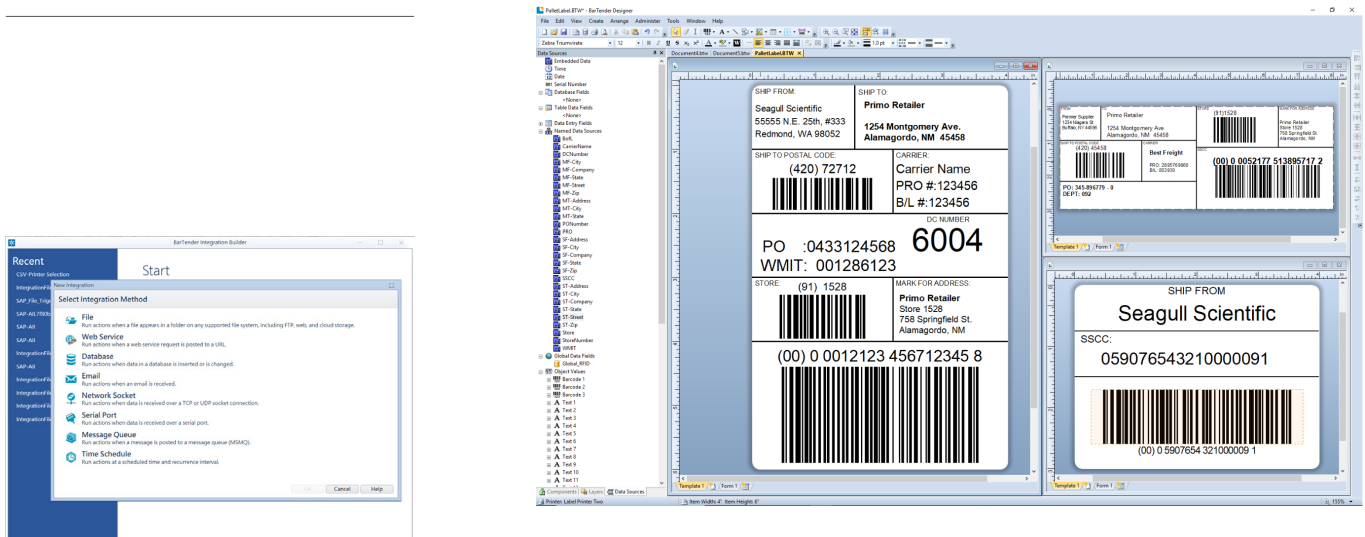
BarTender Integration Builder

Recent
CSV-Printer Selection
IntegrationFile
SAP_File_Trigg
SAP-All
SAP-All
IntegrationFile
SAP-All
IntegrationFile
IntegrationFile
IntegrationFile
IntegrationFile

Start

New Integration
Select Integration Method
File
Run actions when a file appears in a folder on any supported file system, including FTP, web, and cloud storage.
Web Service
Run actions when a web service request is posted to a URL.
Database
Run actions when data in a database is inserted or is changed.
Email
Run actions when an email is received.
Network Socket
Run actions when data is received over a TCP or UDP socket connection.
Serial Port
Run actions when data is received over a serial port.
Message Queue
Run actions when a message is posted to a message queue (MSMQ).
Time Schedule
Run actions at a scheduled time and recurrence interval.
OK Cancel Help

PalletLabel.BTW* - BarTender Designer
File Edit View Create Arrange Administer Tools Window Help
Zebra Triumvirate 12
Data Sources
Document4.btw Document3.btw PalletLabel.BTW
Embedded Data
Time
Date
Serial Number
Database Fields
<None>
Table Data Fields
<None>
Data Entry Fields
Named Data Sources
BoflL
CarrierName
DCNumber
MF-City
MF-Company
MF-State
MF-Street
MF-Zip
MT-Address
MT-City
MT-State
PONumber
PRO
SF-Address
SF-City
SF-Company
SF-State
SF-Zip
SSCC
ST-Address
ST-City
ST-Company
ST-State
ST-Street
ST-Zip
Store
StoreNumber
WMIT
Global Data Fields
Global_RFID
Object Values
Barcode 1
Barcode 2
Barcode 3
Text 1
Text 2
Text 3
Text 4
Text 5
Text 6
Text 7
Text 8
Text 9
Text 10
Text 11
Components Layers Data Sources

SHIP FROM:
Seagull Scientific
55555 N.E. 25th, #333
Redmond, WA 98052
SHIP TO:
Primo Retailer
1254 Montgomery Ave.
Alamagordo, NM 45458
SHIP TO POSTAL CODE:
(420) 72712
CARRIER:
Carrier Name
PRO #:123456
B/L #:123456
DC NUMBER
PO :0433124568
6004
WMIT: 001286123
STORE:
(91) 1528
MARK FOR ADDRESS:
Primo Retailer
Store 1528
758 Springfield St.
Alamagordo, NM
(00) 0 0012123 456712345 8
Template 1 Form 1

Primo Retailer
1254 Montgomery Ave.
Alamagordo, NM 45458
(91)1528
Primo Retailer
Store 1528
758 Springfield St.
Alamagordo, NM
(420) 45458
Best Freight
PO: 345-896779 - 0
DEPT: 092
(00) 0 0052177 513895717 2
Template 1 Form 1

SHIP FROM
Seagull Scientific
SSCC:
059076543210000091
(00) 0 5907654 321000009 1
Template 1 Form 1

Printer: Label Printer Two
Item Width: 4" Item Height: 6"
155%